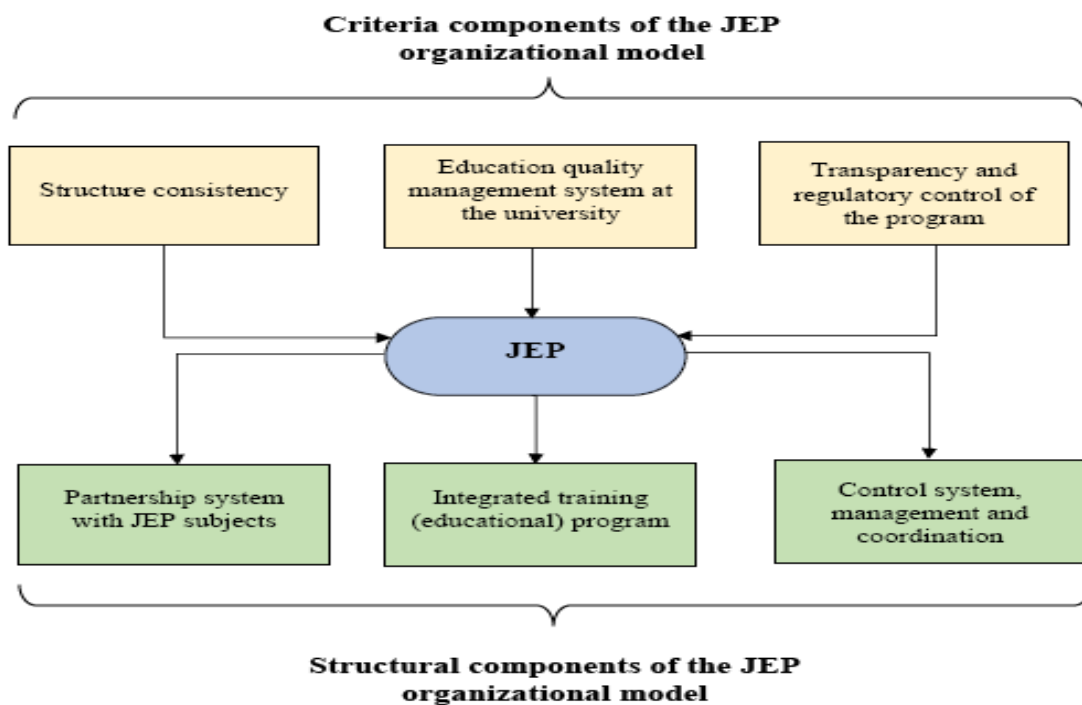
Criteria components of the JEP organizational model

Structure consistency

Education quality management system at the university

Transparency and regulatory control of the program

JEP

Partnership system with JEP subjects

Integrated training (educational) program

Control system, management and coordination

Structural components of the JEP organizational model